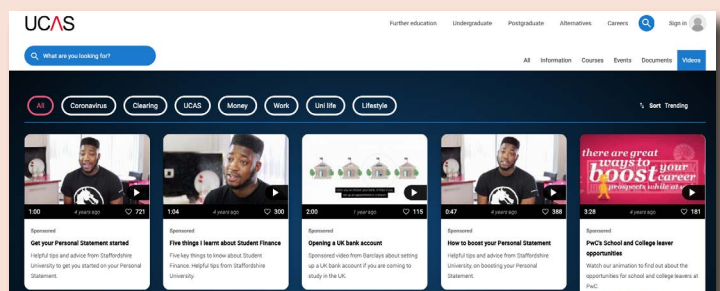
UCAS

Further education Undergraduate Postgraduate Alternatives Careers Sign in

What are you looking for?

All Information Courses Events Documents Videos

All Coronavirus Clearing UCAS Money Work Uni life Lifestyle

Sort Trending

1:00 4 years ago 721
Sponsored
Get your Personal Statement started
Helpful tips and advice from Staffordshire University to get you started on your Personal Statement.

1:04 4 years ago 300
Sponsored
Five things I learnt about Student Finance
Five key things to know about Student Finance. Helpful tips from Staffordshire University.

2:00 1 year ago 115
Sponsored
Opening a UK bank account
Sponsored video from Barclays about setting up a UK bank account if you are coming to study in the UK.

0:47 4 years ago 388
Sponsored
How to boost your Personal Statement
Helpful tips and advice from Staffordshire University, on boosting your Personal Statement.

there are great ways to boost your career prospects while at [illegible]
3:28 4 years ago 181
Sponsored
PwC's School and College leaver opportunities
Watch our animation to find out about the opportunities for school and college leavers at PwC.